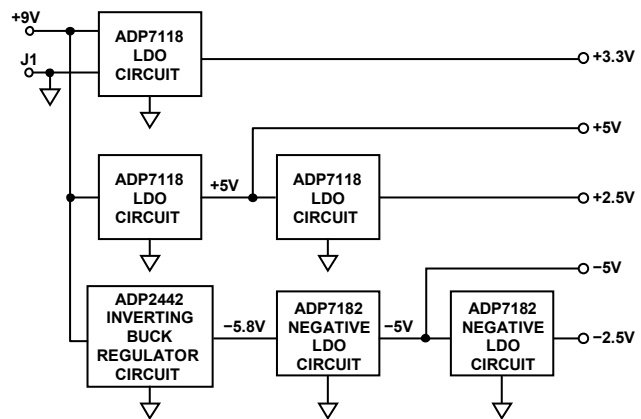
+9V

J1

ADP7118 LDO CIRCUIT

+3.3V

+5V

ADP7118 LDO CIRCUIT

+5V

ADP7118 LDO CIRCUIT

+2.5V

−5V

ADP2442 INVERTING BUCK REGULATOR CIRCUIT

−5.8V

ADP7182 NEGATIVE LDO CIRCUIT

−5V

ADP7182 NEGATIVE LDO CIRCUIT

−2.5V